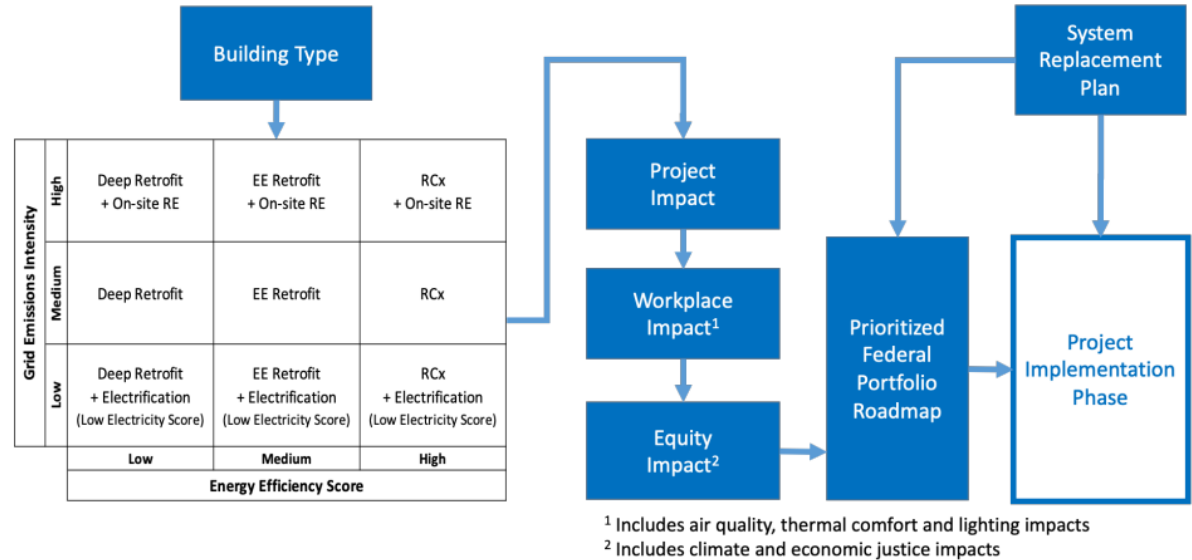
Building Type

Grid Emissions Intensity

| | | | |
|---|---|---|---|
| High | Deep Retrofit + On-site RE | EE Retrofit + On-site RE | RCx + On-site RE |
| Medium | Deep Retrofit | EE Retrofit | RCx |
| Low | Deep Retrofit + Electrification (Low Electricity Score) | EE Retrofit + Electrification (Low Electricity Score) | RCx + Electrification (Low Electricity Score) |
| | Low | Medium | High |

Energy Efficiency Score

Project Impact

Workplace Impact$^1$

Equity Impact$^2$

System Replacement Plan

Prioritized Federal Portfolio Roadmap

Project Implementation Phase

$^1$ Includes air quality, thermal comfort and lighting impacts
$^2$ Includes climate and economic justice impacts